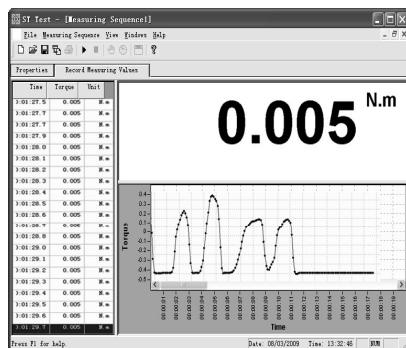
ST Test - [Measuring Sequence1]

File Measuring Sequence View Windows Help

Properties | Record Measuring Values

| Time | Torque | Unit |
|---|---|---|
| 3:01:27.5 | 0.005 | N.m |
| 3:01:27.6 | 0.005 | N.m |
| 3:01:27.7 | 0.005 | N.m |
| 3:01:27.8 | 0.005 | N.m |
| 3:01:27.9 | 0.005 | N.m |
| 3:01:28.0 | 0.005 | N.m |
| 3:01:28.1 | 0.005 | N.m |
| 3:01:28.2 | 0.005 | N.m |
| 3:01:28.3 | 0.005 | N.m |
| 3:01:28.4 | 0.005 | N.m |
| 3:01:28.5 | 0.005 | N.m |
| 3:01:28.6 | 0.005 | N.m |
| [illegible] | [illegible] | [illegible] |
| 3:01:28.8 | 0.005 | N.m |
| 3:01:29.0 | 0.005 | N.m |
| 3:01:29.1 | 0.005 | N.m |
| 3:01:29.2 | 0.005 | N.m |
| 3:01:29.3 | 0.005 | N.m |
| 3:01:29.4 | 0.005 | N.m |
| 3:01:29.5 | 0.005 | N.m |
| 3:01:29.6 | 0.005 | N.m |
| 3:01:29.7 | 0.005 | N.m |

0.005 N.m

Torque
0.4
0.3
0.2
0.1
0
-0.1
-0.2
-0.3
-0.4

00:00:01
00:00:02
00:00:03
00:00:04
00:00:05
00:00:06
00:00:07
00:00:08
00:00:09
00:00:10
00:00:11
00:00:12
00:00:13
00:00:14
00:00:15
00:00:16
00:00:17
00:00:18
00:00:19

Time

Press F1 for help. Date: 08/03/2009 Time: 13:32:46 NUM